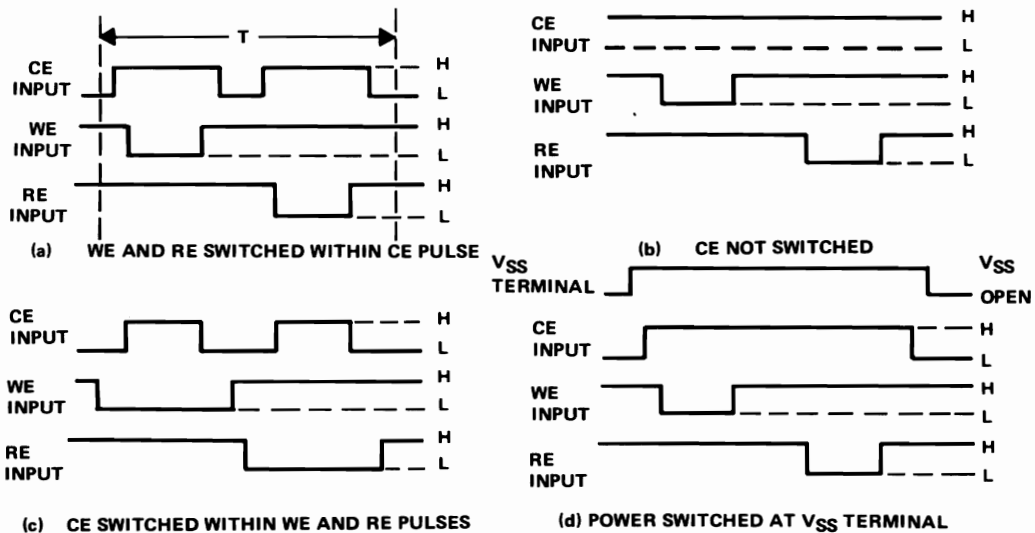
T

CE INPUT
H
L

WE INPUT
H
L

RE INPUT
H
L

(a) WE AND RE SWITCHED WITHIN CE PULSE

CE INPUT
H
L

WE INPUT
H
L

RE INPUT
H
L

(b) CE NOT SWITCHED

CE INPUT
H
L

WE INPUT
H
L

RE INPUT
H
L

(c) CE SWITCHED WITHIN WE AND RE PULSES

$V_{SS}$ TERMINAL
$V_{SS}$ OPEN

CE INPUT
H
L

WE INPUT
H
L

RE INPUT
H
L

(d) POWER SWITCHED AT $V_{SS}$ TERMINAL